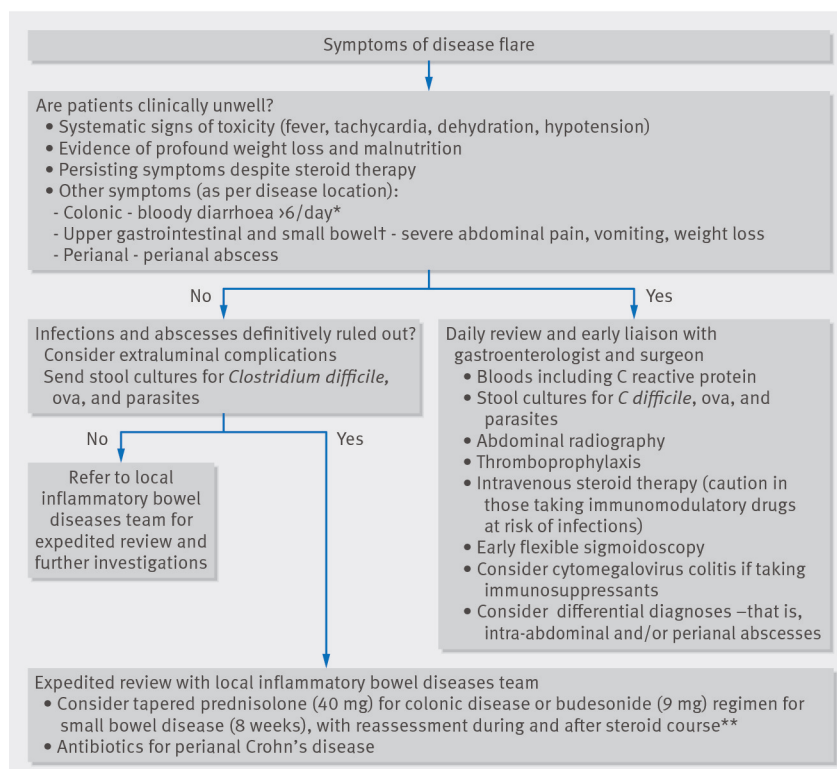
Symptoms of disease flare

Are patients clinically unwell?
• Systematic signs of toxicity (fever, tachycardia, dehydration, hypotension)
• Evidence of profound weight loss and malnutrition
• Persisting symptoms despite steroid therapy
• Other symptoms (as per disease location):
- Colonic - bloody diarrhoea >6/day*
- Upper gastrointestinal and small bowel† - severe abdominal pain, vomiting, weight loss
- Perianal - perianal abscess

No

Yes

Infections and abscesses definitively ruled out?
Consider extraluminal complications
Send stool cultures for *Clostridium difficile*, ova, and parasites

No

Yes

Refer to local inflammatory bowel diseases team for expedited review and further investigations

Daily review and early liaison with gastroenterologist and surgeon
• Bloods including C reactive protein
• Stool cultures for *C difficile*, ova, and parasites
• Abdominal radiography
• Thromboprophylaxis
• Intravenous steroid therapy (caution in those taking immunomodulatory drugs at risk of infections)
• Early flexible sigmoidoscopy
• Consider cytomegalovirus colitis if taking immunosuppressants
• Consider differential diagnoses –that is, intra-abdominal and/or perianal abscesses

Expedited review with local inflammatory bowel diseases team
• Consider tapered prednisolone (40 mg) for colonic disease or budesonide (9 mg) regimen for small bowel disease (8 weeks), with reassessment during and after steroid course**
• Antibiotics for perianal Crohn's disease